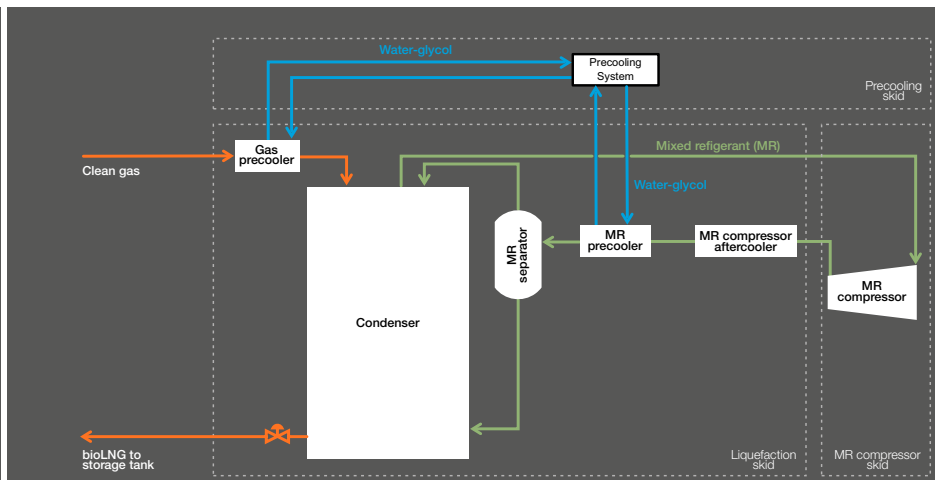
Water-glycol

Precooling System

Precooling skid

Clean gas

Gas precooler

Mixed refigerant (MR)

Water-glycol

MR separator

MR precooler

MR compressor aftercooler

MR compressor

Condenser

bioLNG to storage tank

Liquefaction skid

MR compressor skid